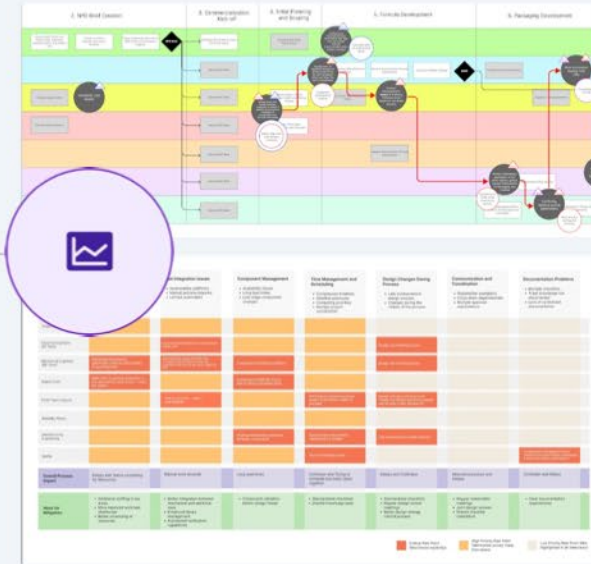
2. NPD Brief Creation

3. Commercialization Kick-off

4. Initial Briefing and Scoping

5. Formula Development

6. Packaging Development

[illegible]

Integration Issues

Component Management

Time Management and Scheduling

Design Changes During Process

Communication and Coordination

Documentation Problems

Overall Process Impact

Ideas for Mitigation

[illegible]